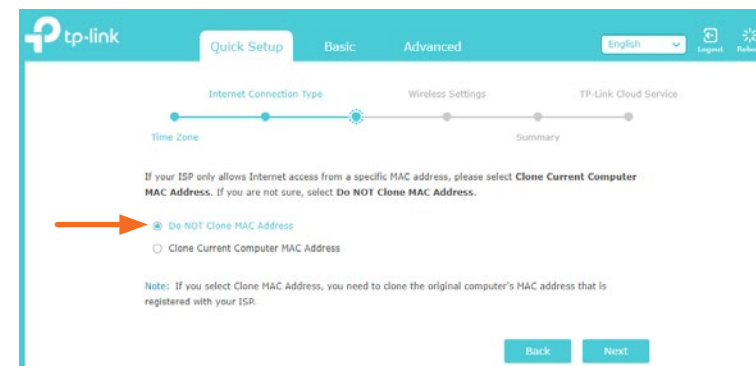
tp-link

Quick Setup Basic Advanced

English

Logout Reboot

Internet Connection Type Wireless Settings TP-Link Cloud Service

Time Zone Summary

If your ISP only allows Internet access from a specific MAC address, please select **Clone Current Computer MAC Address**. If you are not sure, select **Do NOT Clone MAC Address**.

Do NOT Clone MAC Address

Clone Current Computer MAC Address

Note: If you select Clone MAC Address, you need to clone the original computer's MAC address that is registered with your ISP.

Back Next